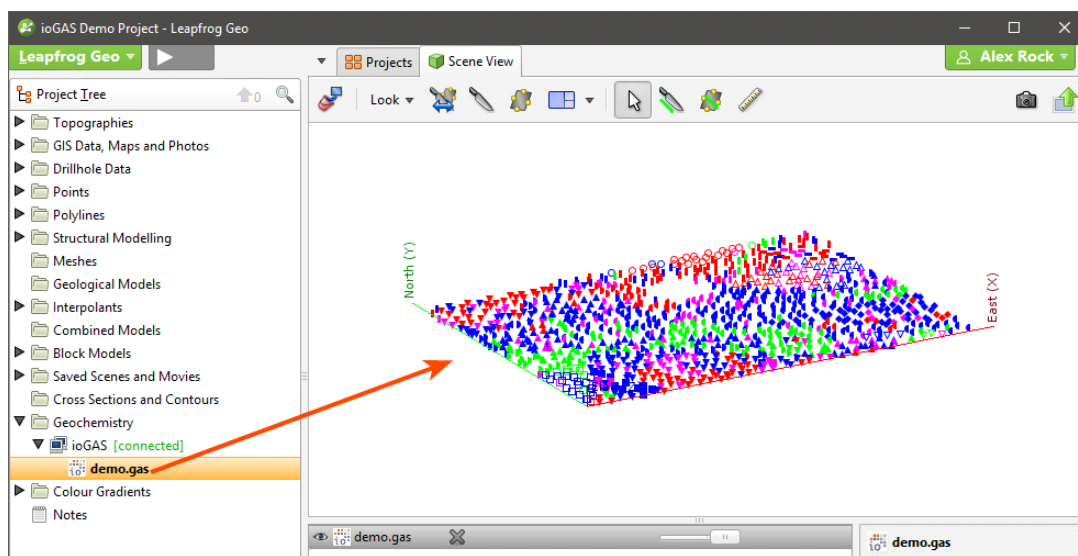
ioGAS Demo Project - Leapfrog Geo

Leapfrog Geo

Projects
Scene View

Alex Rock

Project Tree

0

Look

Topographies
GIS Data, Maps and Photos
Drillhole Data
Points
Polylines
Structural Modelling
Meshes
Geological Models
Interpolants
Combined Models
Block Models
Saved Scenes and Movies
Cross Sections and Contours
Geochemistry
ioGAS [connected]
demo.gas
Colour Gradients
Notes

North (Y)
East (X)

demo.gas

demo.gas